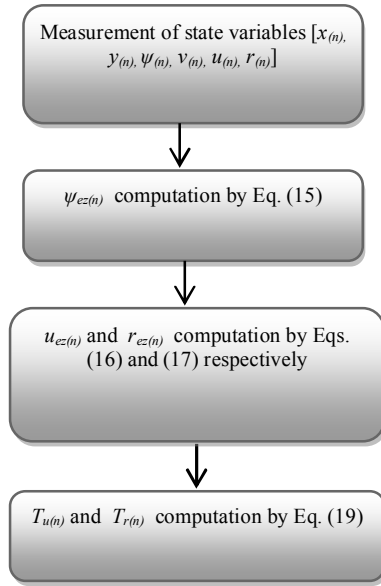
Measurement of state variables $[x_{(n)}, y_{(n)}, \psi_{(n)}, v_{(n)}, u_{(n)}, r_{(n)}]$

$\psi_{ez(n)}$ computation by Eq. (15)

$u_{ez(n)}$ and $r_{ez(n)}$ computation by Eqs. (16) and (17) respectively

$T_{u(n)}$ and $T_{r(n)}$ computation by Eq. (19)